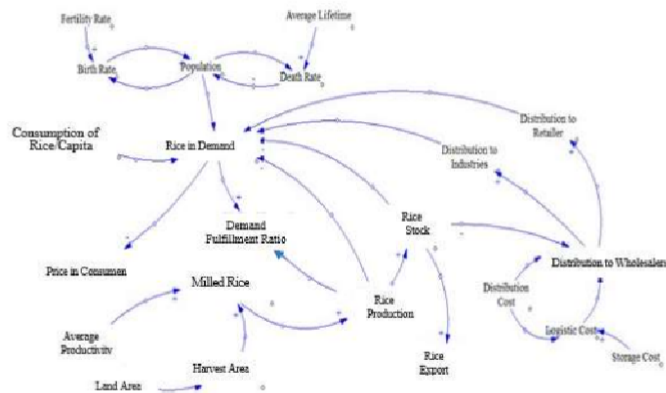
Fertility Rate

Average Lifetime

Birth Rate

Population

Death Rate

Consumption of Rice/Capita

Rice in Demand

Distribution to Retailer

Distribution to Industries

Demand Fulfillment Ratio

Rice Stock

Distribution to Wholesaler

Price in Consumer

Milled Rice

Distribution Cost

Rice Production

Logistic Cost

Average Productivity

Rice Export

Storage Cost

Harvest Area

Land Area